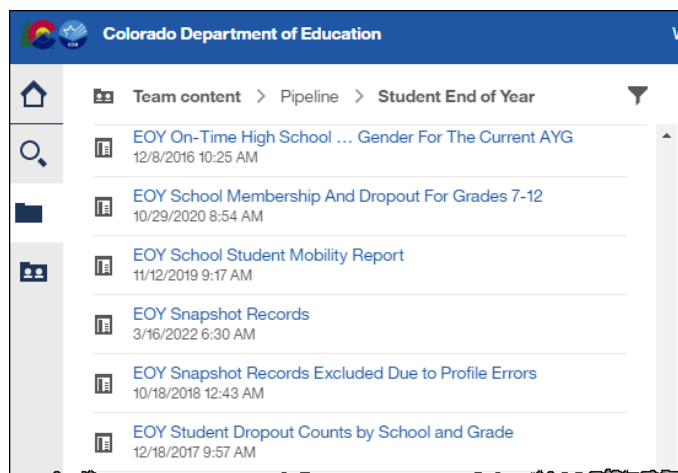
Colorado Department of Education

Team content > Pipeline > Student End of Year

EOY On-Time High School … Gender For The Current AYG
12/8/2016 10:25 AM

EOY School Membership And Dropout For Grades 7-12
10/29/2020 8:54 AM

EOY School Student Mobility Report
11/12/2019 9:17 AM

EOY Snapshot Records
3/16/2022 6:30 AM

EOY Snapshot Records Excluded Due to Profile Errors
10/18/2018 12:43 AM

EOY Student Dropout Counts by School and Grade
12/18/2017 9:57 AM